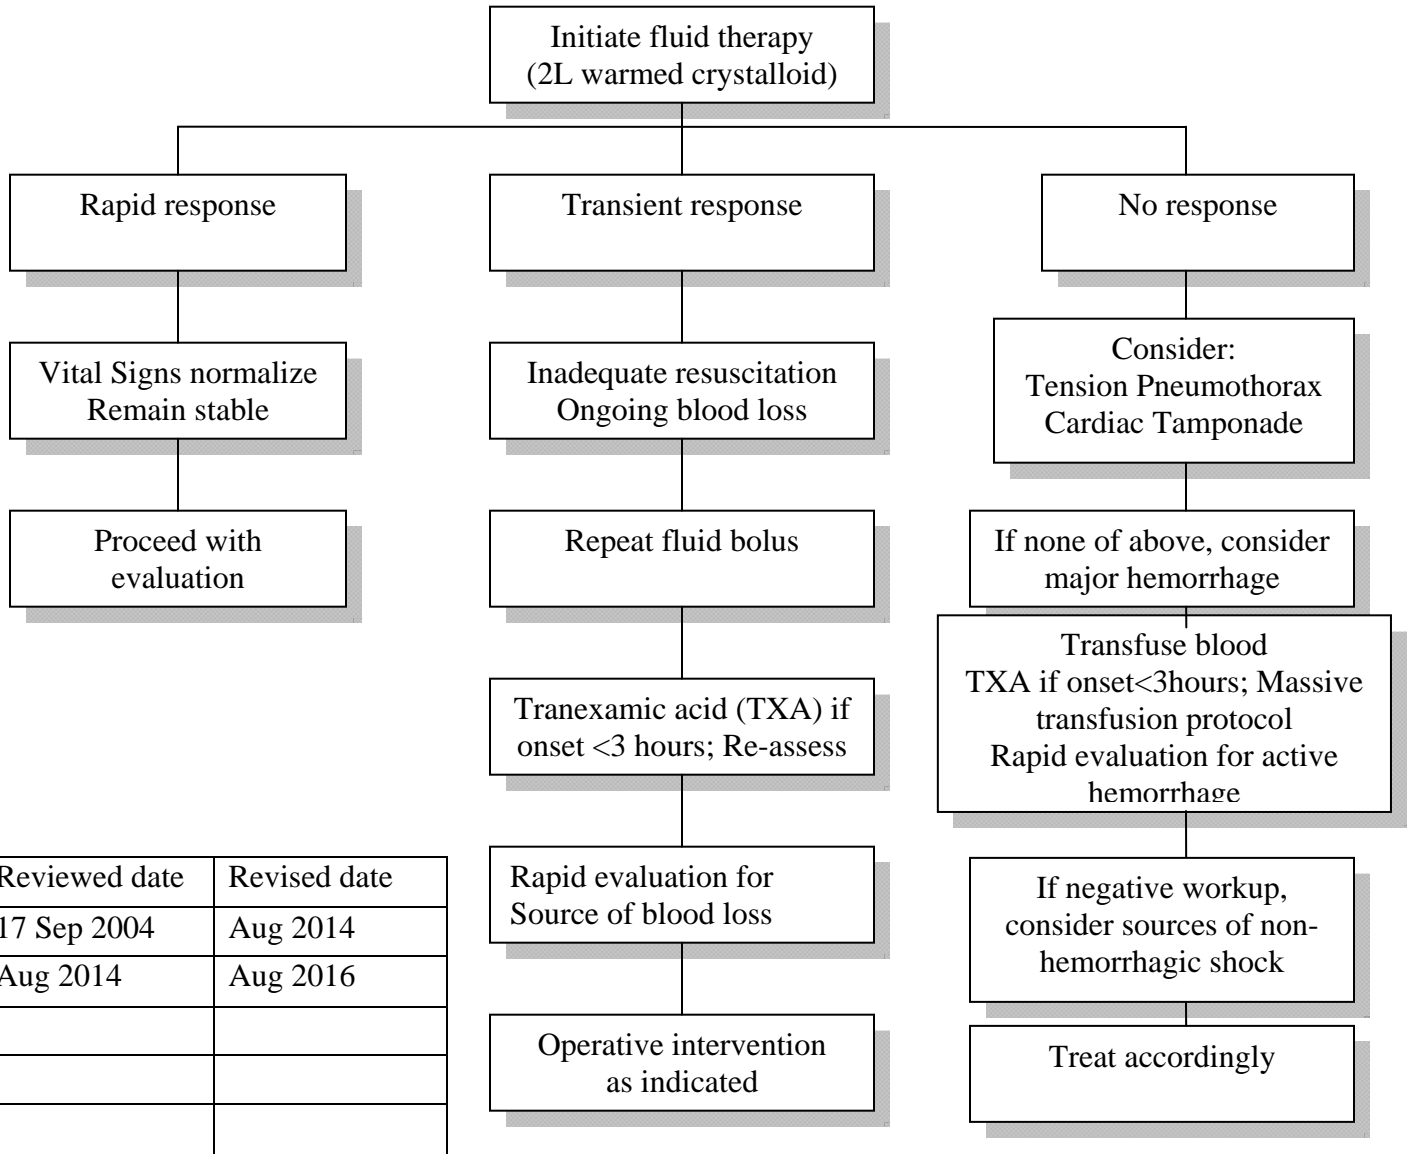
Initiate fluid therapy
(2L warmed crystalloid)

Rapid response

Vital Signs normalize
Remain stable

Proceed with evaluation

Transient response

Inadequate resuscitation
Ongoing blood loss

Repeat fluid bolus

Tranexamic acid (TXA) if onset <3 hours; Re-assess

Rapid evaluation for Source of blood loss

Operative intervention as indicated

No response

Consider:
Tension Pneumothorax
Cardiac Tamponade

If none of above, consider major hemorrhage

Transfuse blood
TXA if onset<3hours; Massive transfusion protocol
Rapid evaluation for active hemorrhage

If negative workup, consider sources of non-hemorrhagic shock

Treat accordingly

| Reviewed date | Revised date |
|---|---|
| 17 Sep 2004 | Aug 2014 |
| Aug 2014 | Aug 2016 |
| | |
| | |
| | |